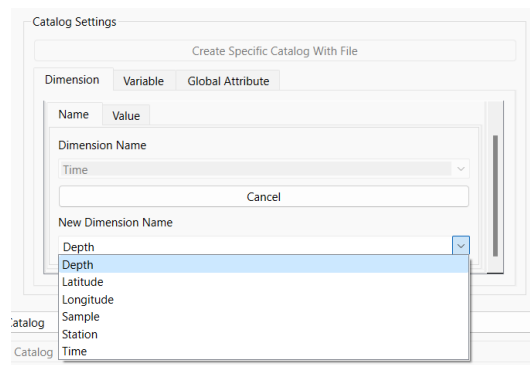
Catalog Settings

Create Specific Catalog With File

Dimension
Variable
Global Attribute

Name
Value

Dimension Name

Time

Cancel

New Dimension Name

Depth

Depth
Latitude
Longitude
Sample
Station
Time

Catalog

Catalog